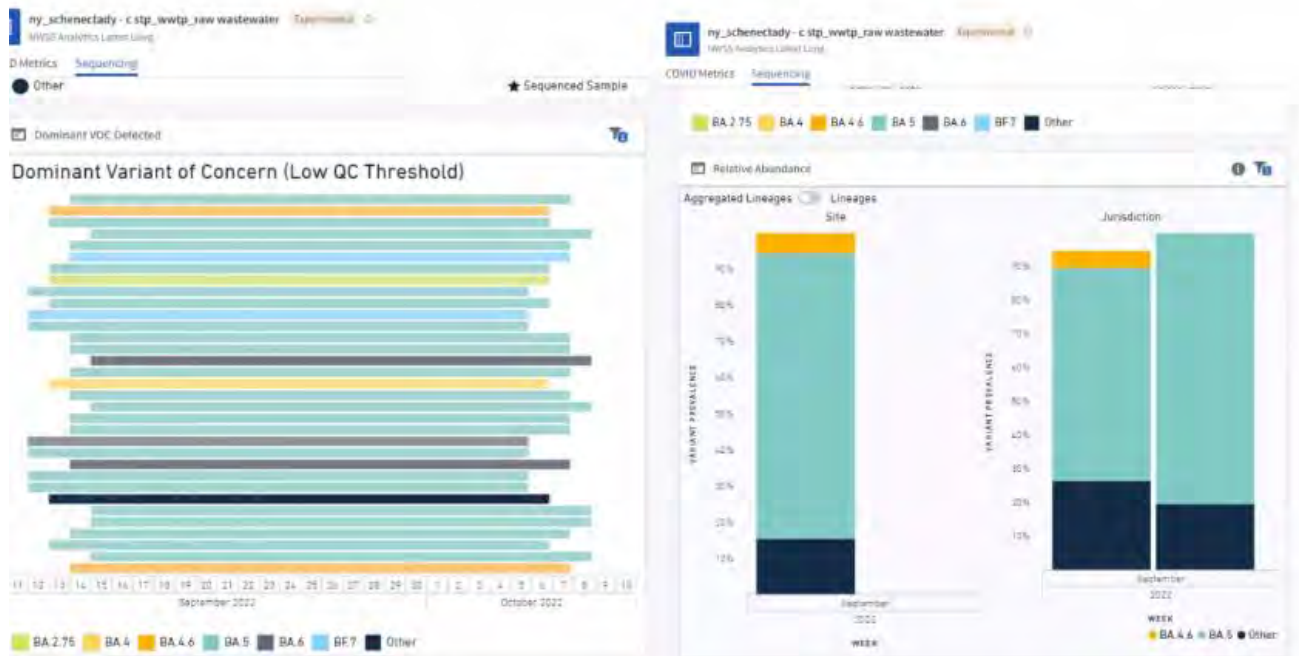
ny_schenectady - c stp_wwtp_raw wastewater Experimental
NWSS Analytics Latest Living

D Metrics Sequencing

Other

★ Sequenced Sample

Dominant VOC Detected

Dominant Variant of Concern (Low QC Threshold)

11 12 13 14 15 16 17 18 19 20 21 22 23 24 25 26 27 28 29 30 1 2 3 4 5 6 7 8 9 10
September 2022 October 2022

BA 2.75 BA 4 BA 4.6 BA 5 BA 6 BF 7 Other

ny_schenectady - c stp_wwtp_raw wastewater Experimental
NWSS Analytics Latest Living

COVID Metrics Sequencing

BA 2.75 BA 4 BA 4.6 BA 5 BA 6 BF 7 Other

Relative Abundance

Aggregated Lineages Lineages

Site

90% 80% 70% 60% 50% 40% 30% 20% 10%

VARIANT PREVALENCE

September
2022
WEEK

Jurisdiction

90% 80% 70% 60% 50% 40% 30% 20% 10%

VARIANT PREVALENCE

September
2022
WEEK

BA 4.6 BA 5 Other